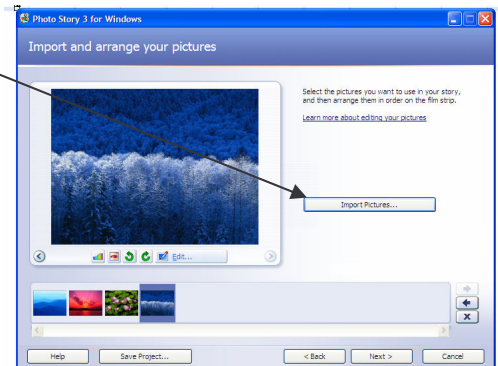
Photo Story 3 for Windows

Import and arrange your pictures

Select the pictures you want to use in your story, and then arrange them in order on the film strip.

Learn more about editing your pictures

Import Pictures...

Edit...

Help

Save Project...

< Back

Next >

Cancel